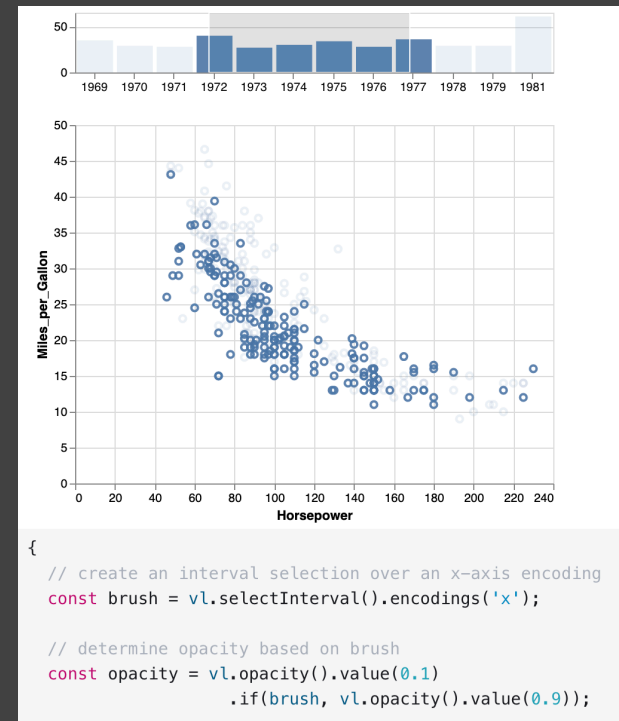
50
0
1969 1970 1971 1972 1973 1974 1975 1976 1977 1978 1979 1981

Miles_per_Gallon
50
45
40
35
30
25
20
15
10
5
0
0 20 40 60 80 100 120 140 160 180 200 220 240
Horsepower

{
  // create an interval selection over an x-axis encoding
  const brush = vl.selectInterval().encodings('x');

  // determine opacity based on brush
  const opacity = vl.opacity().value(0.1)
                    .if(brush, vl.opacity().value(0.9));